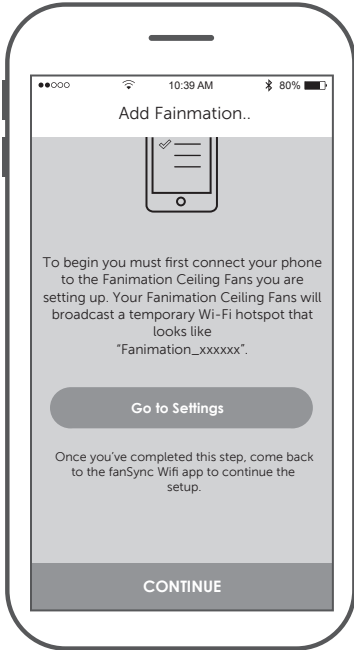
●●○○○ 10:39 AM 80%

Add Fainmation..

To begin you must first connect your phone to the Fanimation Ceiling Fans you are setting up. Your Fanimation Ceiling Fans will broadcast a temporary Wi-Fi hotspot that looks like "Fanimation_xxxxxx".

Go to Settings

Once you've completed this step, come back to the fanSync Wifi app to continue the setup.

CONTINUE